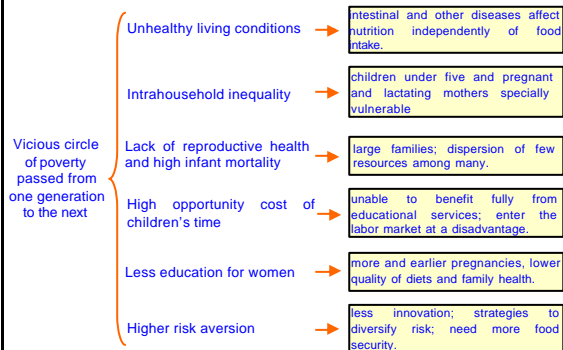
Vicious circle of poverty passed from one generation to the next

Unhealthy living conditions

intestinal and other diseases affect nutrition independently of food intake.

Intrahousehold inequality

children under five and pregnant and lactating mothers specially vulnerable

Lack of reproductive health and high infant mortality

large families; dispersion of few resources among many.

High opportunity cost of children's time

unable to benefit fully from educational services; enter the labor market at a disadvantage.

Less education for women

more and earlier pregnancies, lower quality of diets and family health.

Higher risk aversion

less innovation; strategies to diversify risk; need more food security.